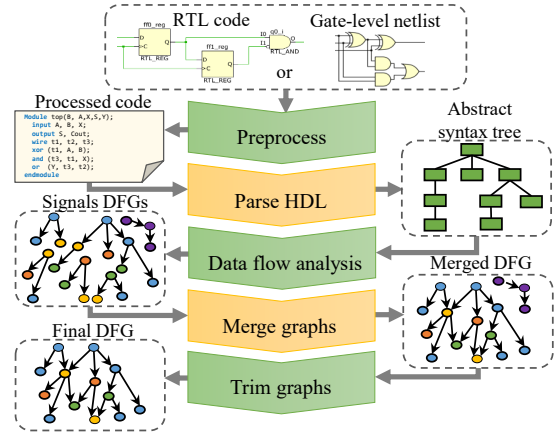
RTL code

ff0_reg

ff1_reg

g0_i

RTL_REG

RTL_REG

RTL_AND

Gate-level netlist

or

Processed code

Module top(B, A,X,S,Y);
input A, B, X;
output S, Cout;
wire t1, t2, t3;
xor (t1, A, B);
and (t3, t1, X);
or (Y, t3, t2);
endmodule

Preprocess

Abstract syntax tree

Parse HDL

Signals DFGs

Data flow analysis

Merged DFG

Merge graphs

Final DFG

Trim graphs